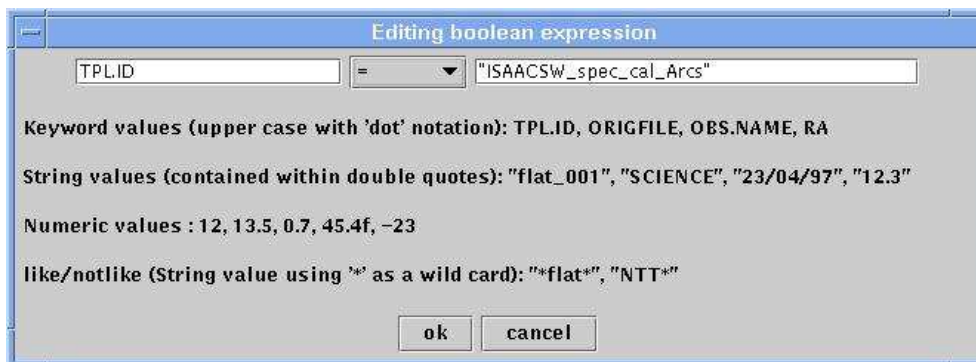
Editing boolean expression

TPL.ID

=

"ISAACSW_spec_cal_Arcs"

Keyword values (upper case with 'dot' notation): TPL.ID, ORIGFILE, OBS.NAME, RA

String values (contained within double quotes): "flat_001", "SCIENCE", "23/04/97", "12.3"

Numeric values : 12, 13.5, 0.7, 45.4f, −23

like/notlike (String value using '*' as a wild card): "*flat*", "NTT*"

ok

cancel